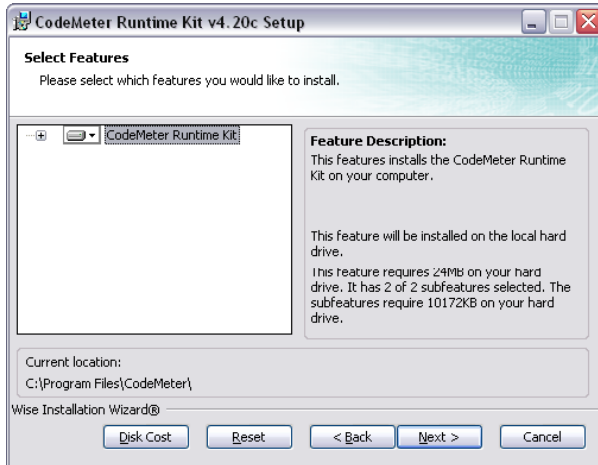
CodeMeter Runtime Kit v4.20c Setup

Select Features

Please select which features you would like to install.

CodeMeter Runtime Kit

Feature Description:

This features installs the CodeMeter Runtime Kit on your computer.

This feature will be installed on the local hard drive.

This feature requires 24MB on your hard drive. It has 2 of 2 subfeatures selected. The subfeatures require 10172KB on your hard drive.

Current location:

C:\Program Files\CodeMeter\

Wise Installation Wizard®

Disk Cost

Reset

< Back

Next >

Cancel